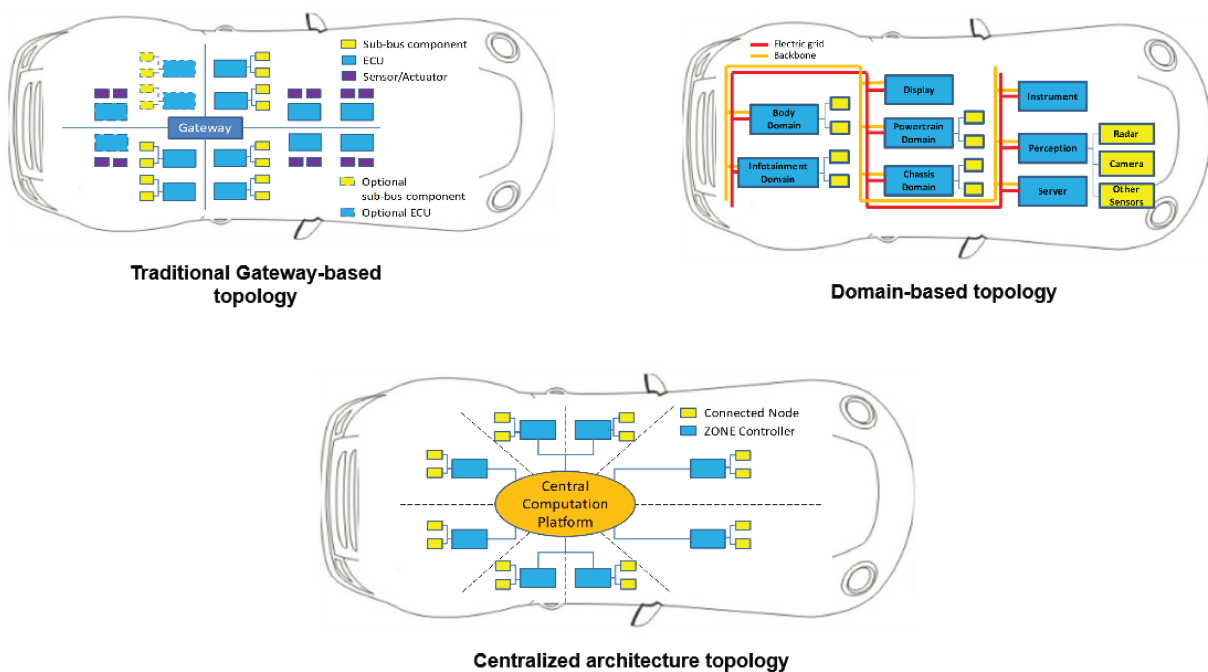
Sub-bus component
ECU
Sensor/Actuator
Gateway
Optional sub-bus component
Optional ECU

Traditional Gateway-based topology

Electric grid
Backbone
Body Domain
Infotainment Domain
Display
Powertrain Domain
Chassis Domain
Instrument
Perception
Server
Radar
Camera
Other Sensors

Domain-based topology

Connected Node
ZONE Controller
Central Computation Platform

Centralized architecture topology